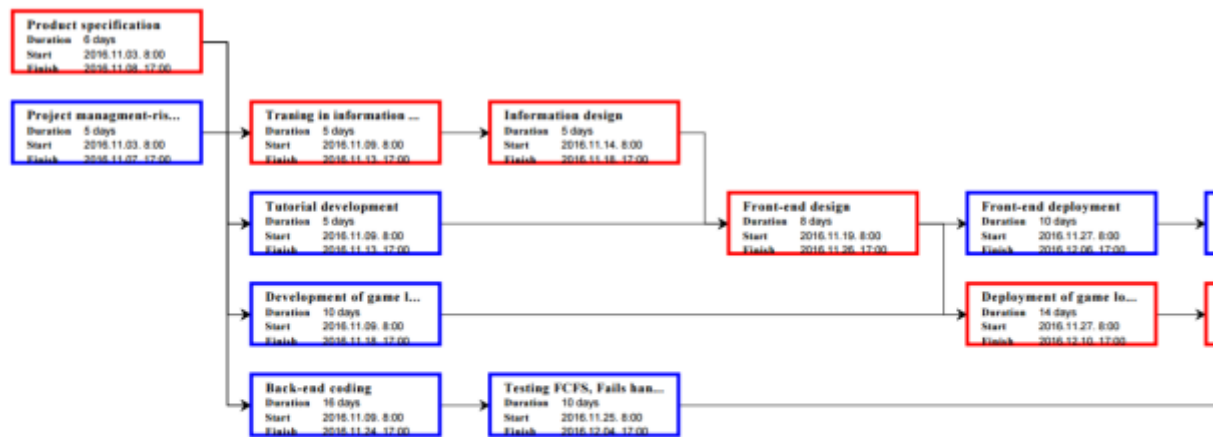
Product specification
Duration 6 days
Start 2016.11.03. 8:00
Finish 2016.11.08. 17:00

Project managment-ris...
Duration 5 days
Start 2016.11.03. 8:00
Finish 2016.11.07. 17:00

Traning in information ...
Duration 5 days
Start 2016.11.09. 8:00
Finish 2016.11.13. 17:00

Information design
Duration 5 days
Start 2016.11.14. 8:00
Finish 2016.11.18. 17:00

Tutorial development
Duration 5 days
Start 2016.11.09. 8:00
Finish 2016.11.13. 17:00

Front-end design
Duration 8 days
Start 2016.11.19. 8:00
Finish 2016.11.26. 17:00

Front-end deployment
Duration 10 days
Start 2016.11.27. 8:00
Finish 2016.12.06. 17:00

Development of game l...
Duration 10 days
Start 2016.11.09. 8:00
Finish 2016.11.18. 17:00

Deployment of game lo...
Duration 14 days
Start 2016.11.27. 8:00
Finish 2016.12.10. 17:00

Back-end coding
Duration 16 days
Start 2016.11.09. 8:00
Finish 2016.11.24. 17:00

Testing FCFS, Fails han...
Duration 10 days
Start 2016.11.25. 8:00
Finish 2016.12.04. 17:00